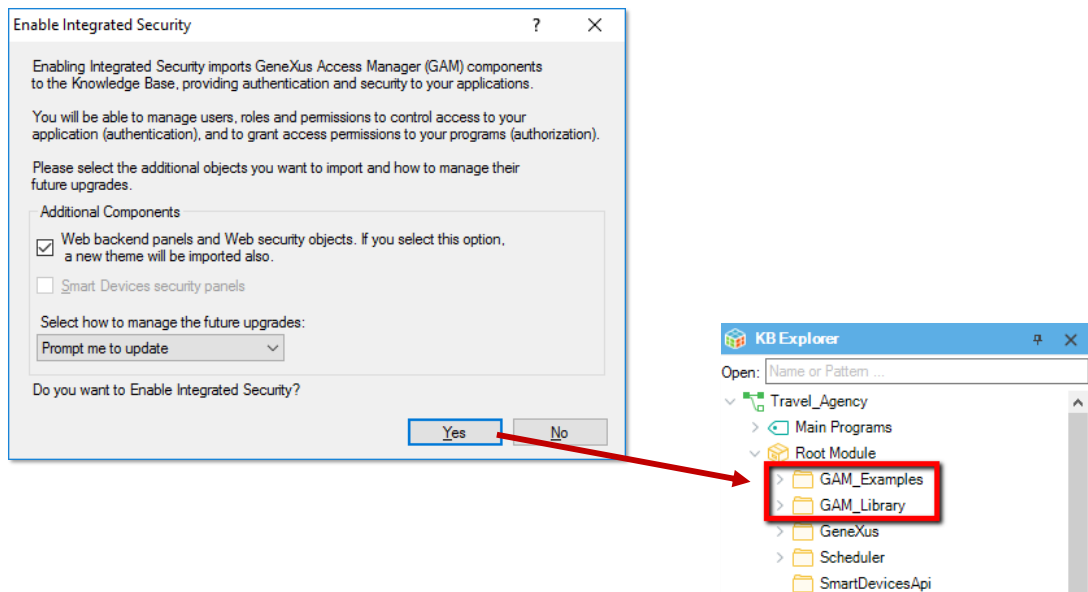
Enable Integrated Security ? ✕

Enabling Integrated Security imports GeneXus Access Manager (GAM) components to the Knowledge Base, providing authentication and security to your applications.

You will be able to manage users, roles and permissions to control access to your application (authentication), and to grant access permissions to your programs (authorization).

Please select the additional objects you want to import and how to manage their future upgrades.

Additional Components

☑ Web backend panels and Web security objects. If you select this option, a new theme will be imported also.

☐ Smart Devices security panels

Select how to manage the future upgrades:

Prompt me to update

Do you want to Enable Integrated Security?

Yes No

KB Explorer

Open: Name or Pattern ...

Travel_Agency
Main Programs
Root Module
GAM_Examples
GAM_Library
GeneXus
Scheduler
SmartDevicesApi